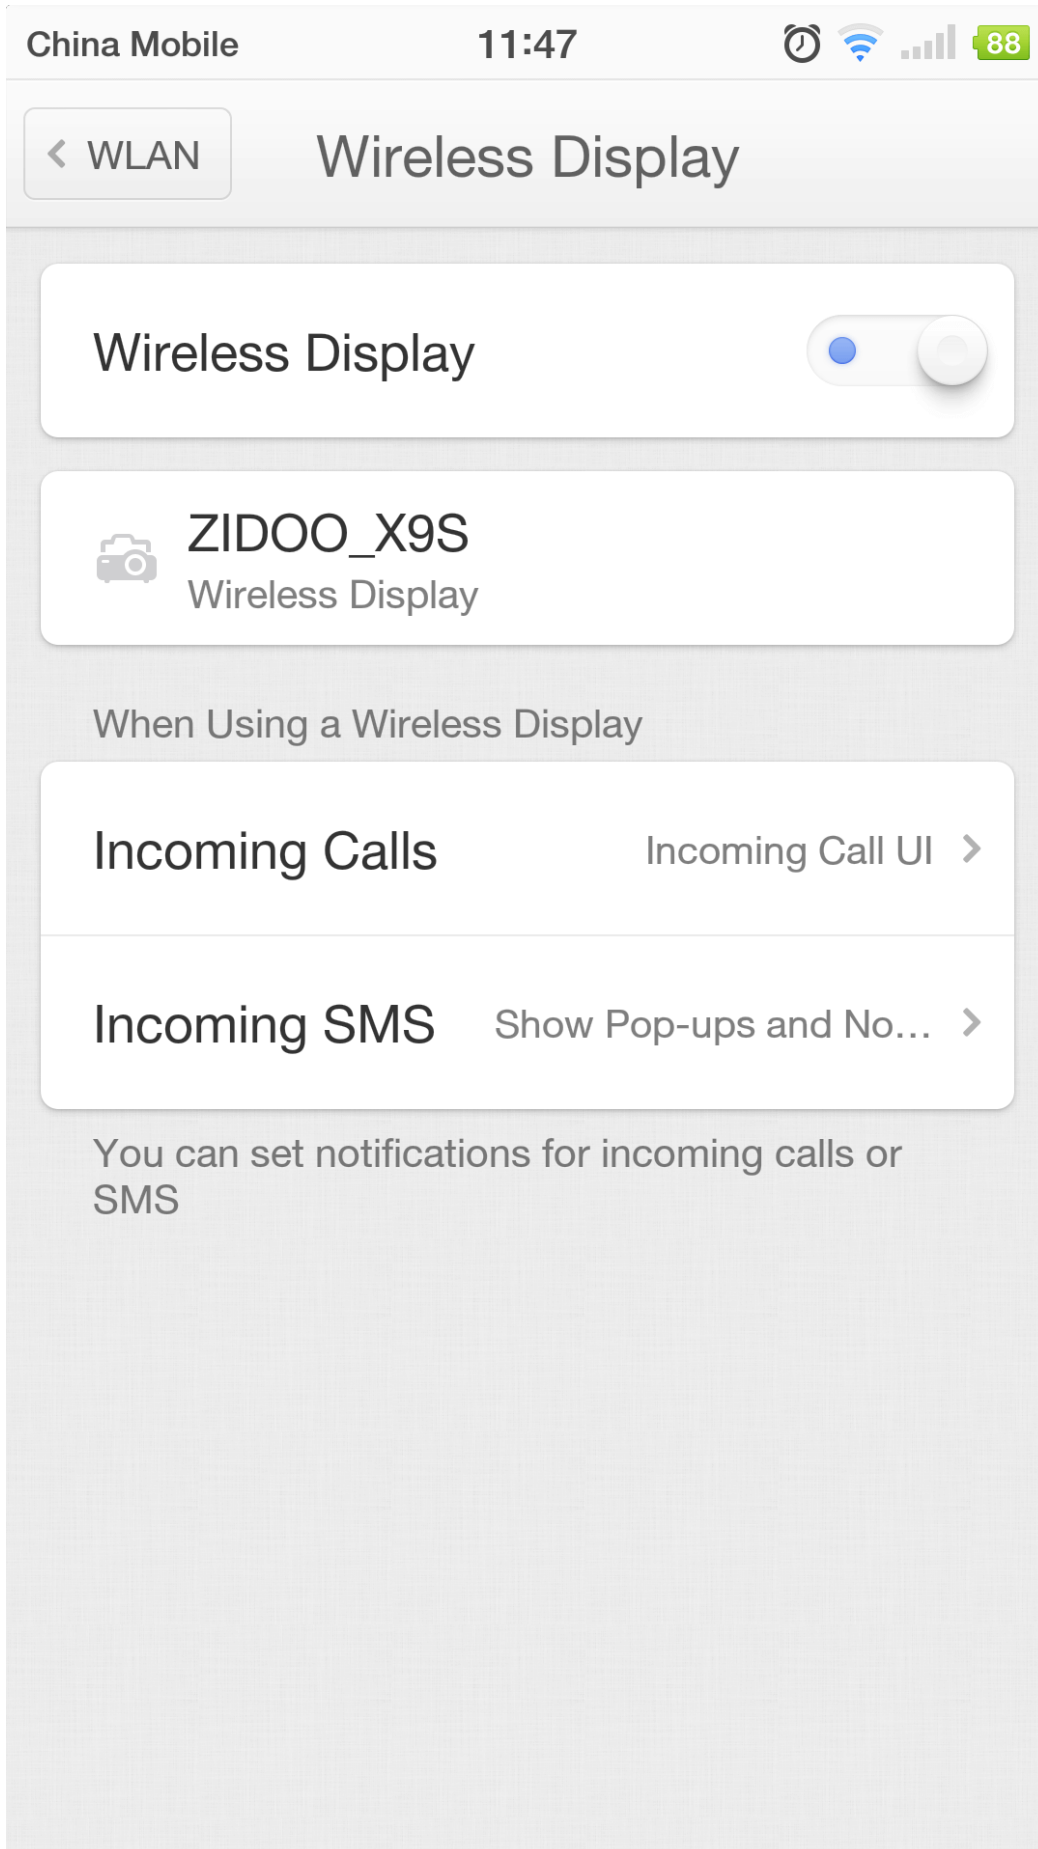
China Mobile 11:47 88

WLAN Wireless Display

Wireless Display

ZIDOO_X9S
Wireless Display

When Using a Wireless Display

Incoming Calls Incoming Call UI

Incoming SMS Show Pop-ups and No…

You can set notifications for incoming calls or SMS